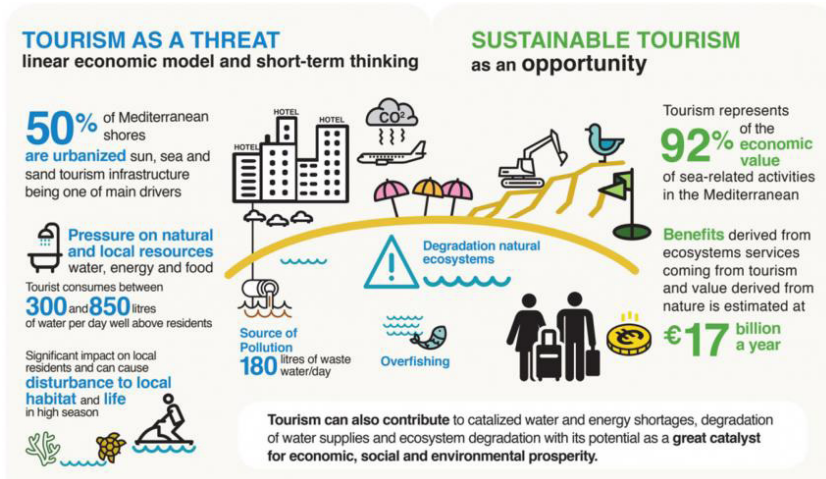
TOURISM AS A THREAT
linear economic model and short-term thinking

SUSTAINABLE TOURISM
as an opportunity

50% of Mediterranean shores are urbanized sun, sea and sand tourism infrastructure being one of main drivers

Pressure on natural and local resources water, energy and food

Tourist consumes between 300 and 850 litres of water per day well above residents

Significant impact on local residents and can cause disturbance to local habitat and life in high season

HOTEL
HOTEL
HOTEL

$CO^2$

Source of Pollution
180 litres of waste water/day

Degradation natural ecosystems

Overfishing

Tourism represents 92% of the economic value of sea-related activities in the Mediterranean

Benefits derived from ecosystems services coming from tourism and value derived from nature is estimated at €17 billion a year

Tourism can also contribute to catalized water and energy shortages, degradation of water supplies and ecosystem degradation with its potential as a great catalyst for economic, social and environmental prosperity.